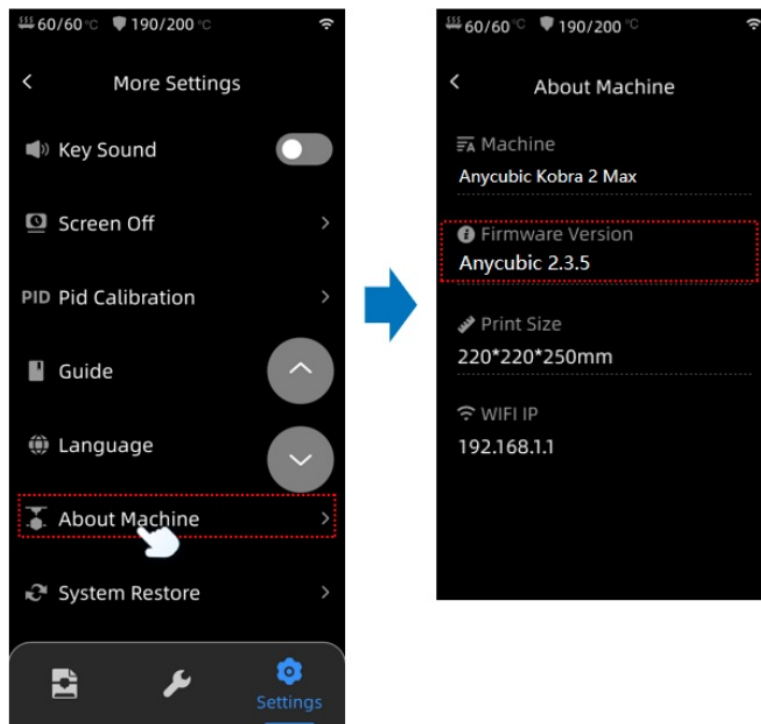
60/60 °C 190/200 °C

More Settings

Key Sound

Screen Off

PID Pid Calibration

Guide

Language

About Machine

System Restore

Settings

60/60 °C 190/200 °C

About Machine

Machine
Anycubic Kobra 2 Max

Firmware Version
Anycubic 2.3.5

Print Size
220*220*250mm

WIFI IP
192.168.1.1